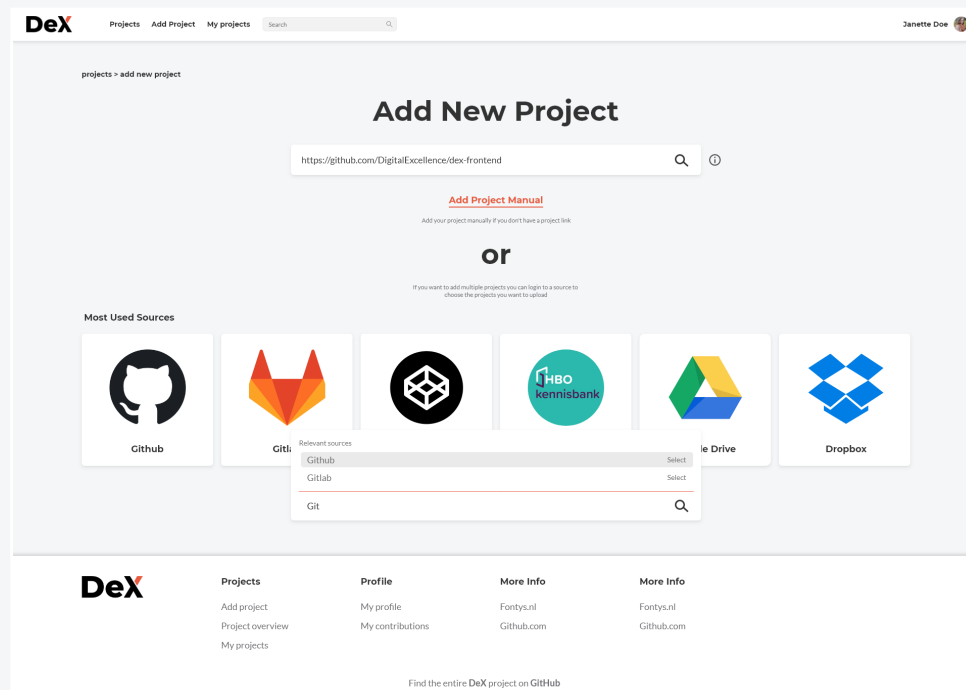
DeX Projects Add Project My projects Search

Janette Doe

projects > add new project

Add New Project

https://github.com/DigitalExcellence/dex-frontend

Add Project Manual

Add your project manually if you don't have a project link

or

If you want to add multiple projects you can login to a source to choose the projects you want to upload

Most Used Sources

HBO kennisbank

Github

Gitl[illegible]

Relevant sources

Github Select

Gitlab Select

Git

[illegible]le Drive

Dropbox

DeX

Projects
Add project
Project overview
My projects

Profile
My profile
My contributions

More Info
Fontys.nl
Github.com

More Info
Fontys.nl
Github.com

Find the entire DeX project on GitHub